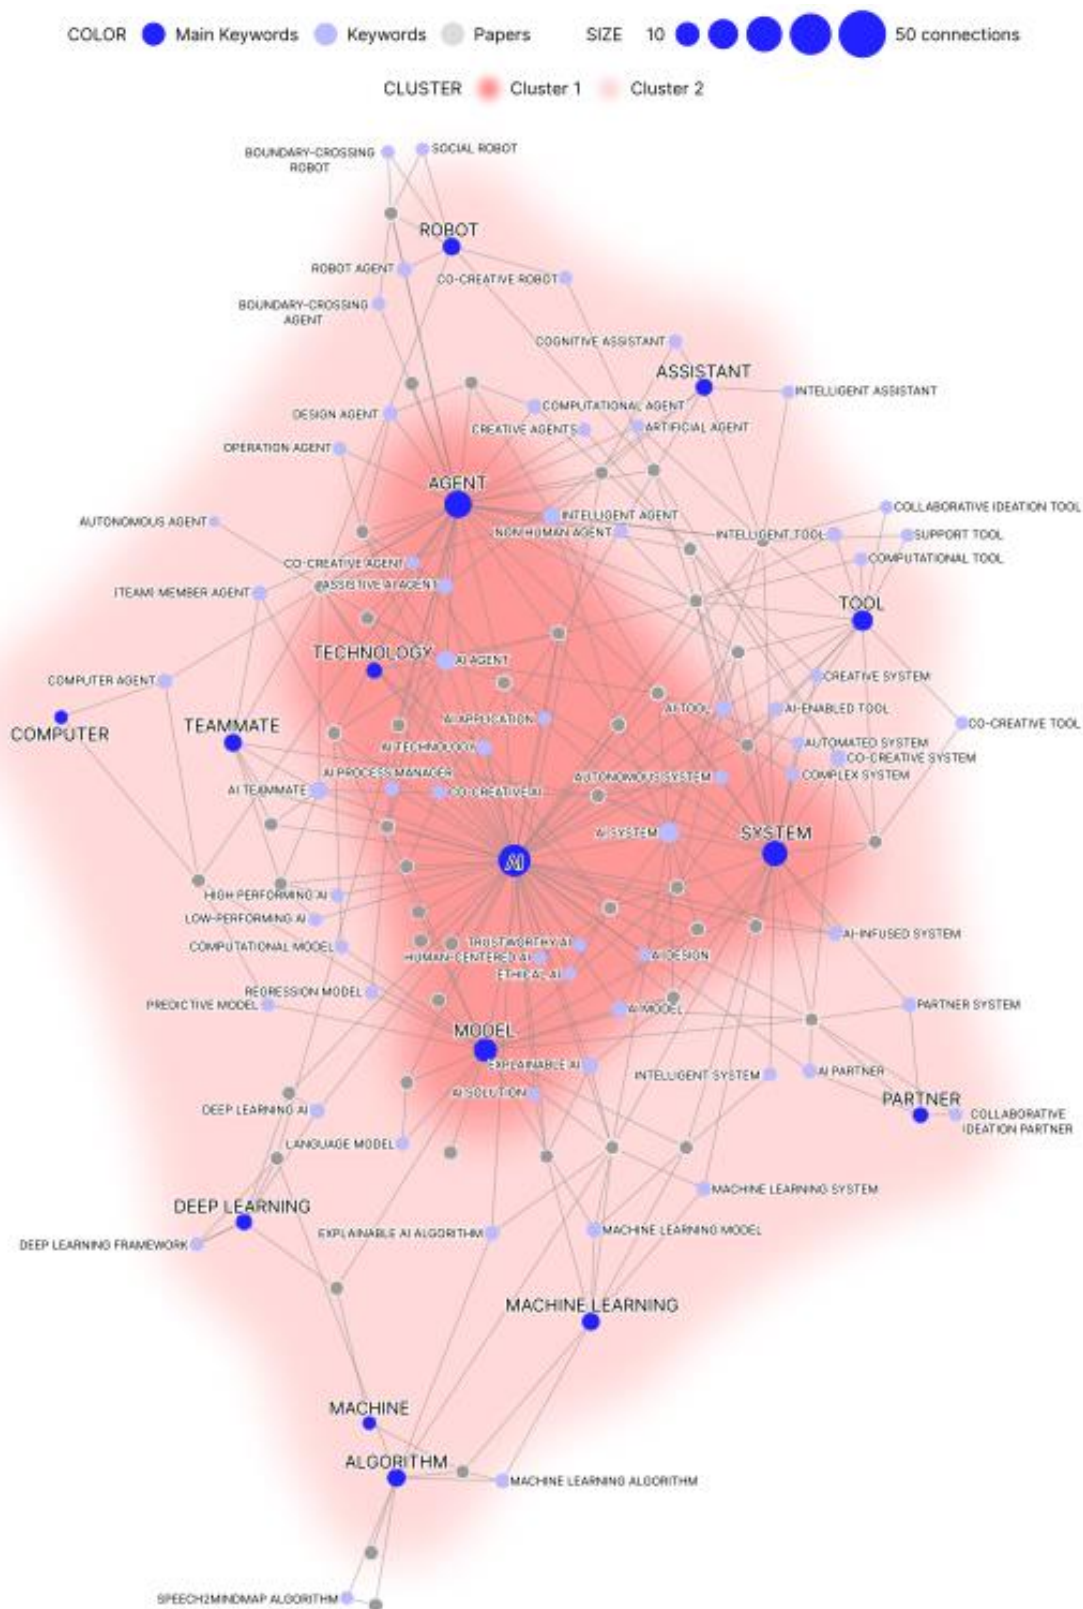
COLOR Main Keywords Keywords Papers SIZE 10 50 connections

CLUSTER Cluster 1 Cluster 2

BOUNDARY-CROSSING ROBOT
SOCIAL ROBOT
ROBOT
ROBOT AGENT
CO-CREATIVE ROBOT
BOUNDARY-CROSSING AGENT
COGNITIVE ASSISTANT
ASSISTANT
INTELLIGENT ASSISTANT
DESIGN AGENT
COMPUTATIONAL AGENT
CREATIVE AGENTS
ARTIFICIAL AGENT
OPERATION AGENT
AGENT
INTELLIGENT AGENT
COLLABORATIVE IDEATION TOOL
AUTONOMOUS AGENT
NON-HUMAN AGENT
INTELLIGENT TOOL
SUPPORT TOOL
CO-CREATIVE AGENT
COMPUTATIONAL TOOL
(TEAM) MEMBER AGENT
ASSISTIVE AI AGENT
TOOL
TECHNOLOGY
AI AGENT
COMPUTER AGENT
CREATIVE SYSTEM
COMPUTER
AI TOOL
AI-ENABLED TOOL
TEAMMATE
AI APPLICATION
CO-CREATIVE TOOL
AI TECHNOLOGY
AUTOMATED SYSTEM
CO-CREATIVE SYSTEM
AI PROCESS MANAGER
AUTONOMOUS SYSTEM
COMPLEX SYSTEM
AI TEAMMATE
CO-CREATIVE AI
AI SYSTEM
SYSTEM
AI
HIGH-PERFORMING AI
LOW-PERFORMING AI
AI-INFUSED SYSTEM
COMPUTATIONAL MODEL
TRUSTWORTHY AI
HUMAN-CENTERED AI
AI DESIGN
ETHICAL AI
REGRESSION MODEL
PREDICTIVE MODEL
PARTNER SYSTEM
AI MODEL
MODEL
EXPLAINABLE AI
INTELLIGENT SYSTEM
AI PARTNER
AI SOLUTION
PARTNER
COLLABORATIVE IDEATION PARTNER
DEEP LEARNING AI
LANGUAGE MODEL
MACHINE LEARNING SYSTEM
DEEP LEARNING
DEEP LEARNING FRAMEWORK
EXPLAINABLE AI ALGORITHM
MACHINE LEARNING MODEL
MACHINE LEARNING
MACHINE
ALGORITHM
MACHINE LEARNING ALGORITHM
SPEECH2MINDMAP ALGORITHM